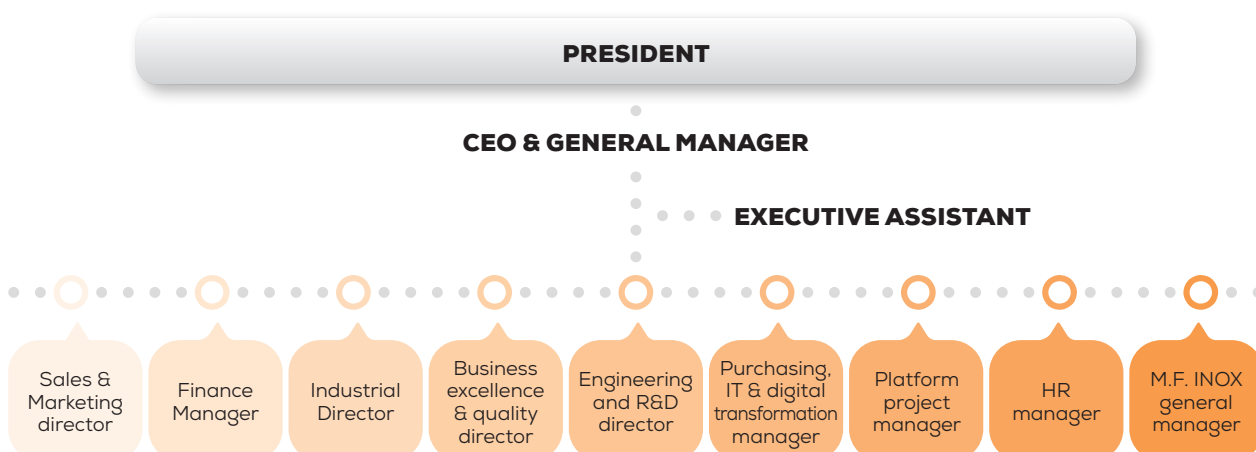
PRESIDENT

CEO & GENERAL MANAGER

EXECUTIVE ASSISTANT

Sales & Marketing director

Finance Manager

Industrial Director

Business excellence & quality director

Engineering and R&D director

Purchasing, IT & digital transformation manager

Platform project manager

HR manager

M.F. INOX general manager